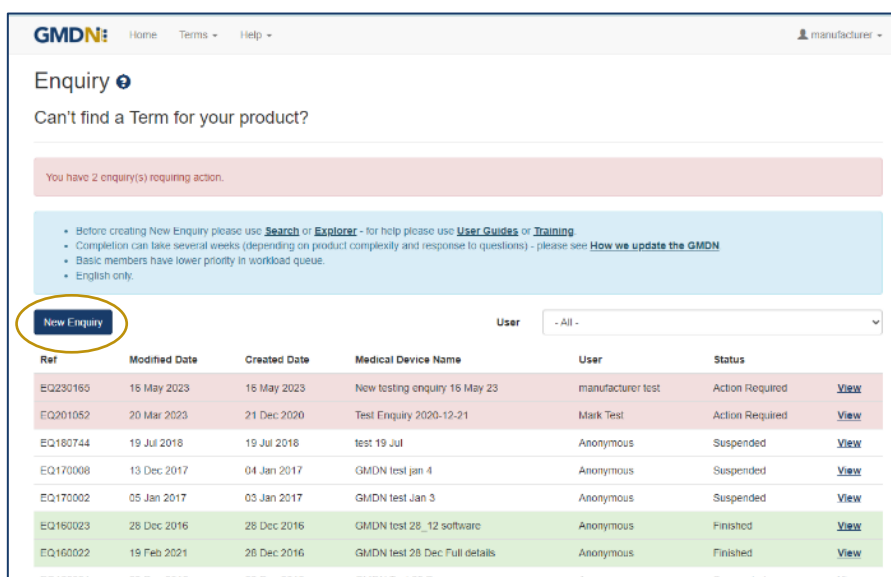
GMDN Home Terms Help manufacturer

Enquiry

Can't find a Term for your product?

You have 2 enquiry(s) requiring action.

- Before creating New Enquiry please use Search or Explorer - for help please use User Guides or Training.
- Completion can take several weeks (depending on product complexity and response to questions) - please see How we update the GMDN
- Basic members have lower priority in workload queue.
- English only.

New Enquiry

User - All -

| Ref | Modified Date | Created Date | Medical Device Name | User | Status | |
|---|---|---|---|---|---|---|
| EQ230165 | 16 May 2023 | 16 May 2023 | New testing enquiry 16 May 23 | manufacturer test | Action Required | View |
| EQ201052 | 20 Mar 2023 | 21 Dec 2020 | Test Enquiry 2020-12-21 | Mark Test | Action Required | View |
| EQ180744 | 19 Jul 2018 | 19 Jul 2018 | test 19 Jul | Anonymous | Suspended | View |
| EQ170008 | 13 Dec 2017 | 04 Jan 2017 | GMDN test jan 4 | Anonymous | Suspended | View |
| EQ170002 | 05 Jan 2017 | 03 Jan 2017 | GMDN test Jan 3 | Anonymous | Suspended | View |
| EQ160023 | 28 Dec 2016 | 28 Dec 2016 | GMDN test 28_12 software | Anonymous | Finished | View |
| EQ160022 | 19 Feb 2021 | 28 Dec 2016 | GMDN test 28 Dec Full details | Anonymous | Finished | View |